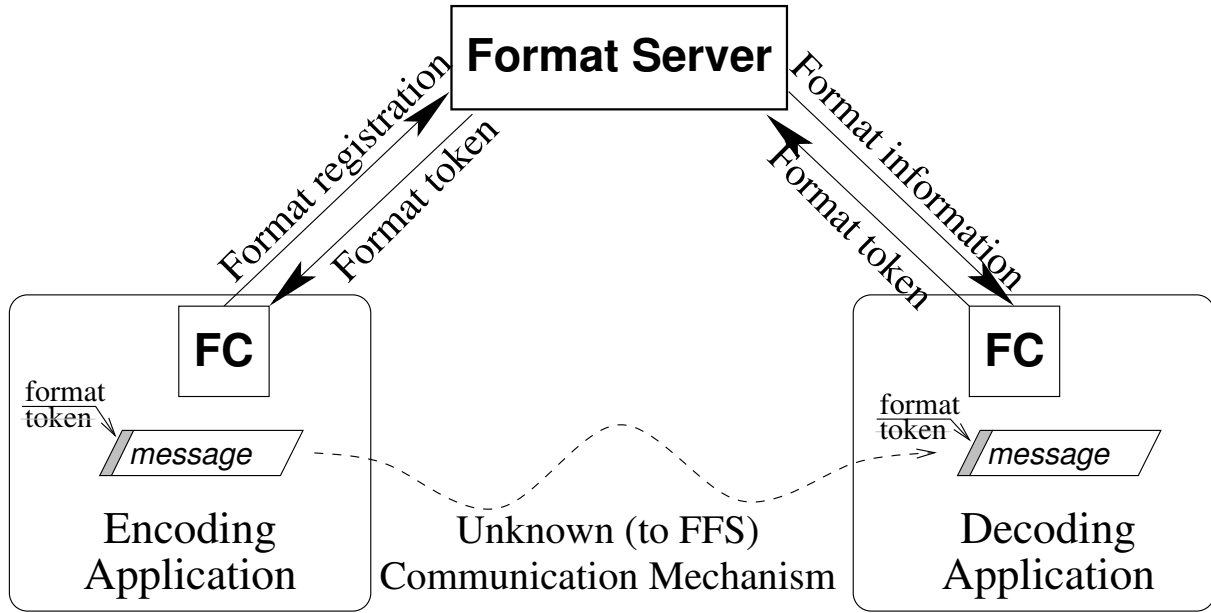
Format Server

Format registration

Format token

Format token

Format information

FC

format token

message

Encoding Application

Unknown (to FFS) Communication Mechanism

FC

format token

message

Decoding Application